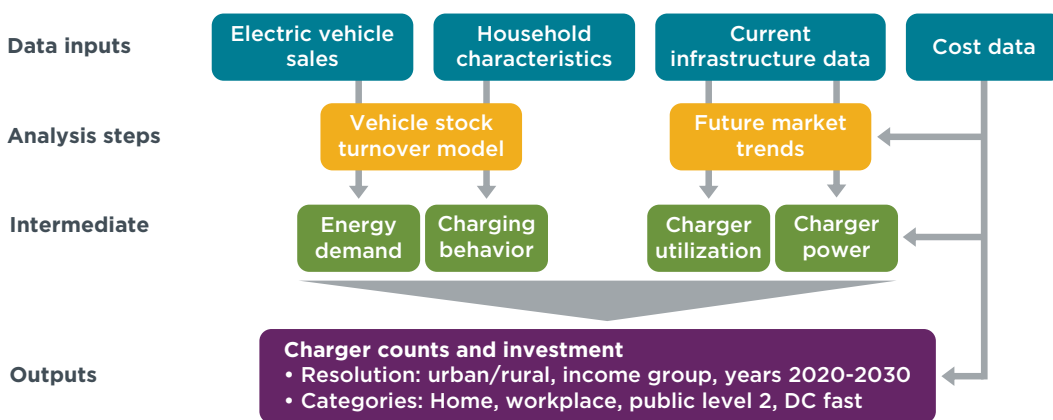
Data inputs

Electric vehicle sales

Household characteristics

Current infrastructure data

Cost data

Analysis steps

Vehicle stock turnover model

Future market trends

Intermediate

Energy demand

Charging behavior

Charger utilization

Charger power

Outputs

Charger counts and investment
• Resolution: urban/rural, income group, years 2020-2030
• Categories: Home, workplace, public level 2, DC fast